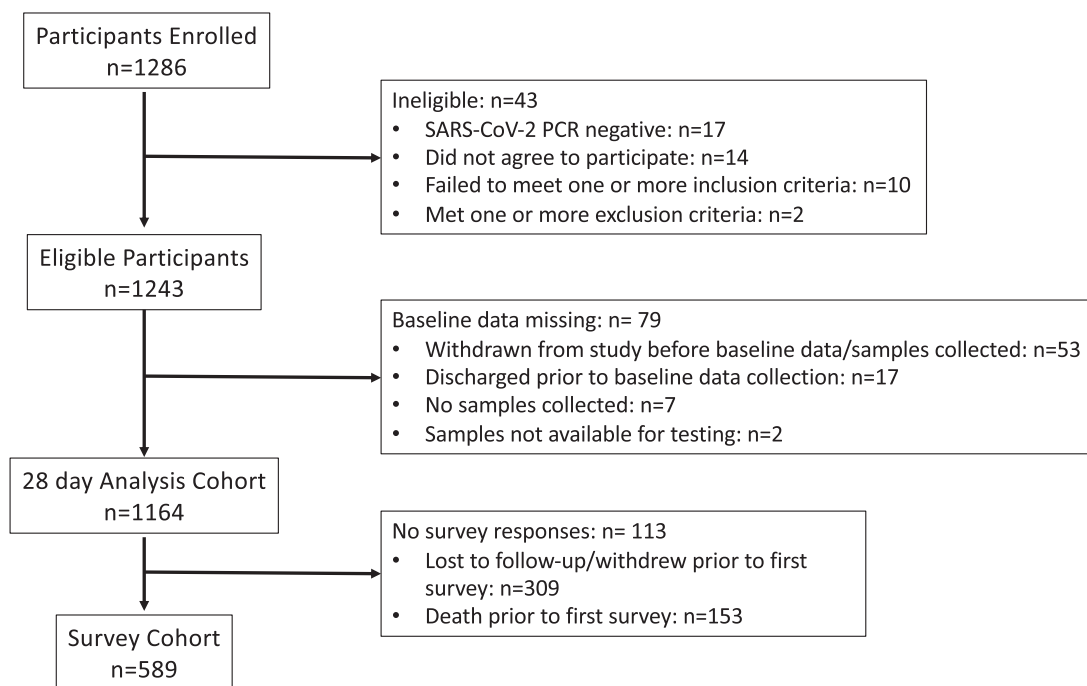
Participants Enrolled
n=1286

Ineligible: n=43
• SARS-CoV-2 PCR negative: n=17
• Did not agree to participate: n=14
• Failed to meet one or more inclusion criteria: n=10
• Met one or more exclusion criteria: n=2

Eligible Participants
n=1243

Baseline data missing: n= 79
• Withdrawn from study before baseline data/samples collected: n=53
• Discharged prior to baseline data collection: n=17
• No samples collected: n=7
• Samples not available for testing: n=2

28 day Analysis Cohort
n=1164

No survey responses: n= 113
• Lost to follow-up/withdrew prior to first survey: n=309
• Death prior to first survey: n=153

Survey Cohort
n=589